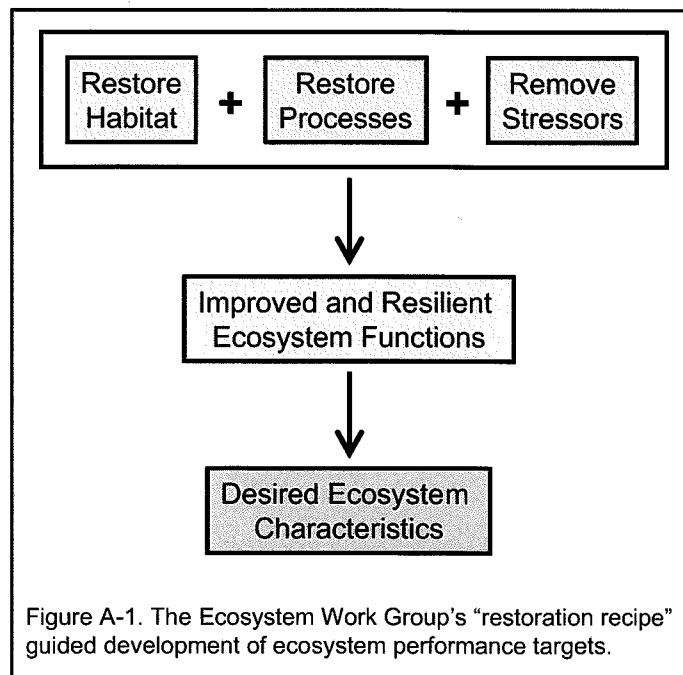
Restore Habitat + Restore Processes + Remove Stressors

Improved and Resilient Ecosystem Functions

Desired Ecosystem Characteristics

Figure A-1. The Ecosystem Work Group's "restoration recipe" guided development of ecosystem performance targets.